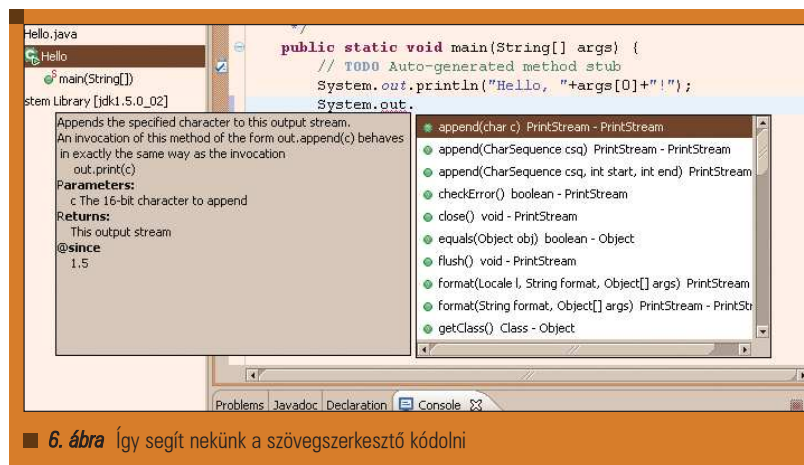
Hello.java
Hello
main(String[])
stem Library [jdk1.5.0_02]

*/
public static void main(String[] args) {
// TODO Auto-generated method stub
System.out.println("Hello, "+args[0]+"!");
System.out.

Appends the specified character to this output stream.
An invocation of this method of the form out.append(c) behaves in exactly the same way as the invocation
out.print(c)
Parameters:
c The 16-bit character to append
Returns:
This output stream
@since
1.5

append(char c) PrintStream - PrintStream
append(CharSequence csq) PrintStream - PrintStream
append(CharSequence csq, int start, int end) PrintStream
checkError() boolean - PrintStream
close() void - PrintStream
equals(Object obj) boolean - Object
flush() void - PrintStream
format(Locale l, String format, Object[] args) PrintStream
format(String format, Object[] args) PrintStream - PrintStr
getClass() Class - Object

Problems Javadoc Declaration Console

6. ábra Így segít nekünk a szövegszerkesztő kódolni